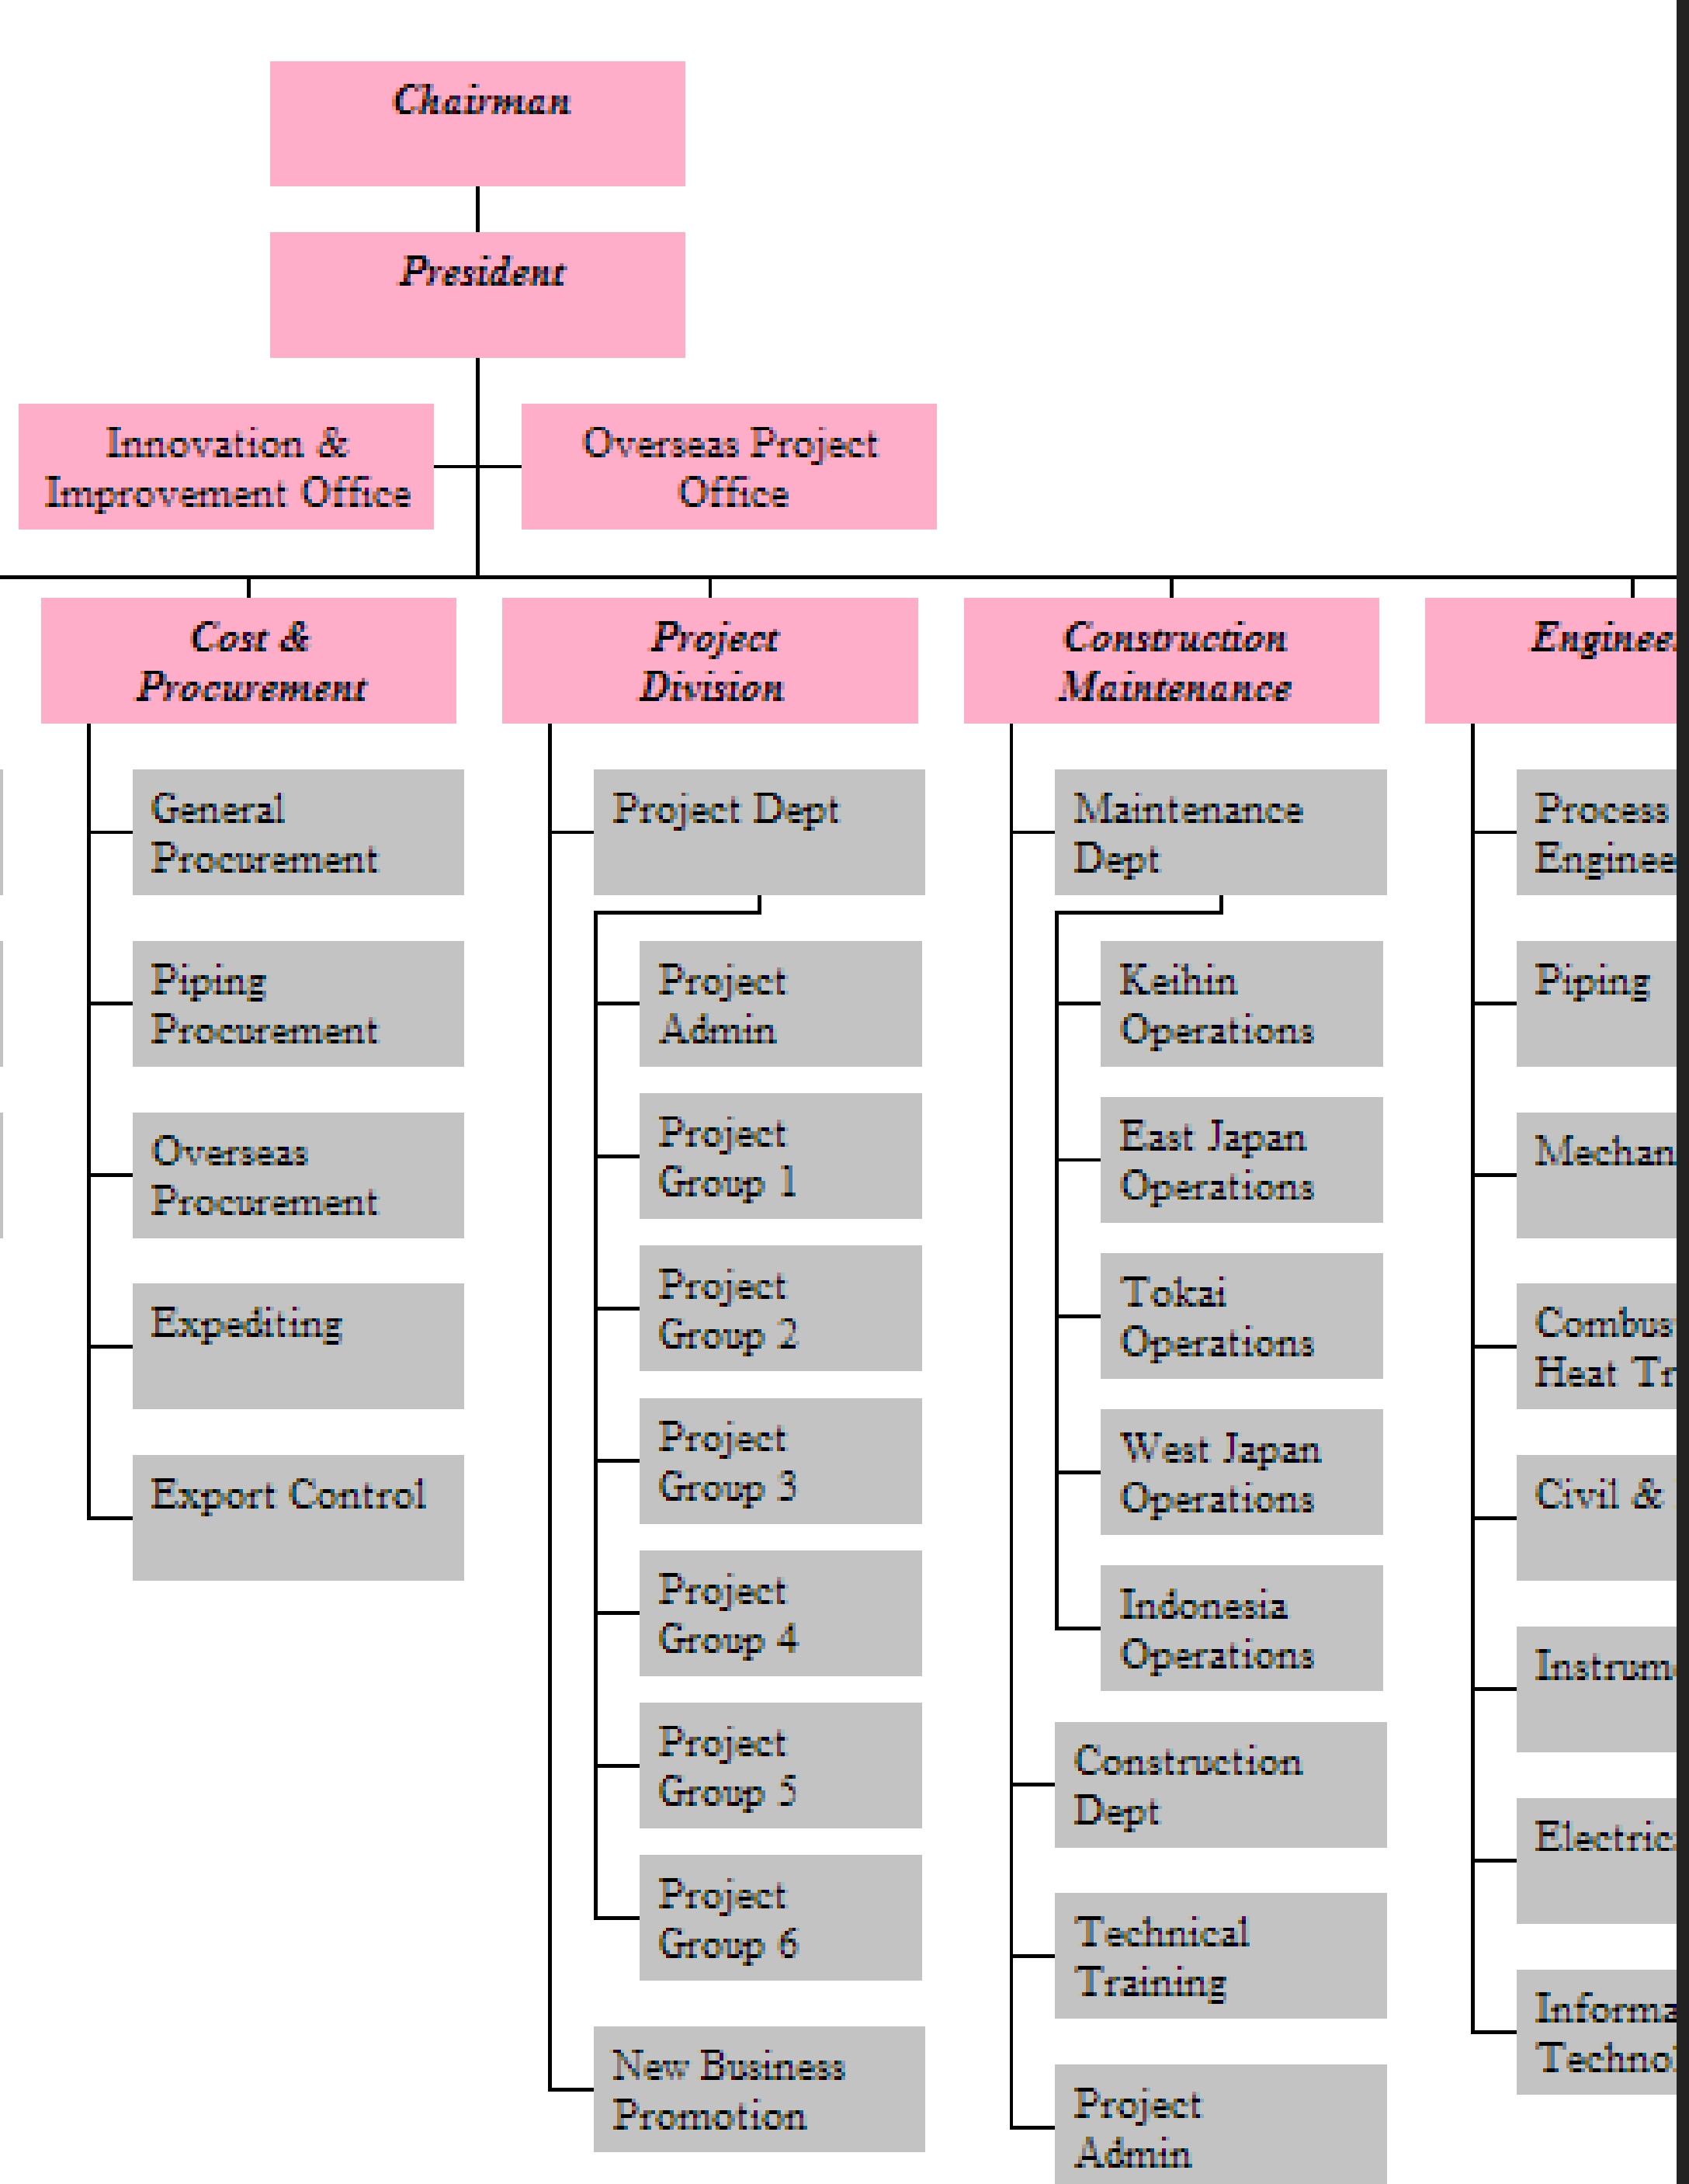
Chairman

President

Innovation & Improvement Office

Overseas Project Office

Cost & Procurement

General Procurement

Piping Procurement

Overseas Procurement

Expediting

Export Control

Project Division

Project Dept

Project Admin

Project Group 1

Project Group 2

Project Group 3

Project Group 4

Project Group 5

Project Group 6

New Business Promotion

Construction Maintenance

Maintenance Dept

Keihin Operations

East Japan Operations

Tokai Operations

West Japan Operations

Indonesia Operations

Construction Dept

Technical Training

Project Admin

Enginee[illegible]

Process Enginee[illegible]

Piping

Mechan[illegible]

Combus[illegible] Heat Tr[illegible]

Civil & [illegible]

Instrum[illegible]

Electric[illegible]

Informa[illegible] Technol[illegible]